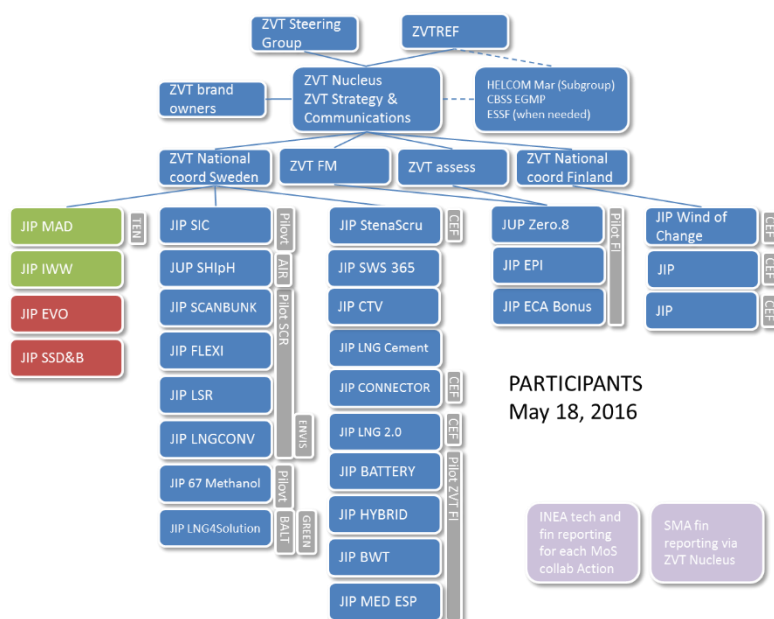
ZVT Steering Group

ZVTREF

ZVT brand owners

ZVT Nucleus
ZVT Strategy & Communications

HELCOM Mar (Subgroup)
CBSS EGMP
ESSF (when needed)

ZVT National coord Sweden

ZVT FM

ZVT assess

ZVT National coord Finland

JIP MAD
TEN

JIP IWW

JIP EVO

JIP SSD&B

JIP SIC
Pilot

JUP SHIpH
AIR

JIP SCANBUNK
Pilot SCR

JIP FLEXI

JIP LSR

JIP LNGCONV
ENVIS

JIP 67 Methanol
Pilot

JIP LNG4Solution
BALT
GREEN

JIP StenaScru
CEF

JIP SWS 365

JIP CTV

JIP LNG Cement

JIP CONNECTOR
CEF

JIP LNG 2.0
CEF

JIP BATTERY
Pilot ZVT FI

JIP HYBRID

JIP BWT

JIP MED ESP

JUP Zero.8
Pilot FI

JIP EPI

JIP ECA Bonus

JIP Wind of Change
CEF

JIP
CEF

JIP
CEF

PARTICIPANTS
May 18, 2016

INEA tech and fin reporting for each MoS collab Action

SMA fin reporting via ZVT Nucleus